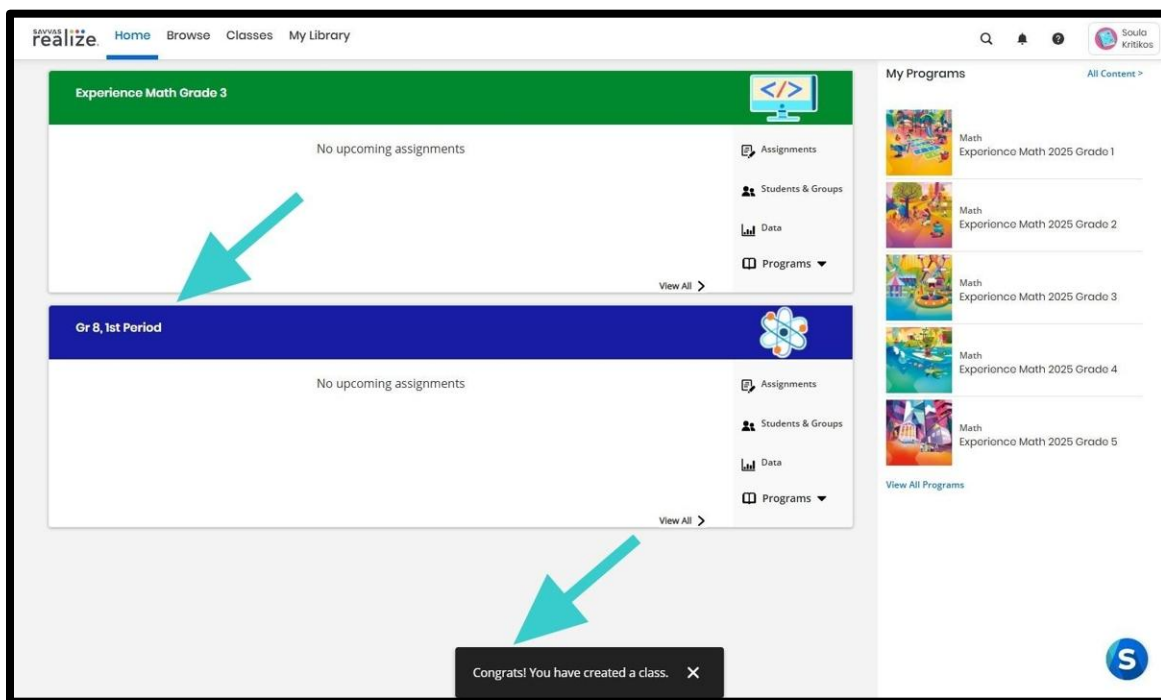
SAVVAS realize. Home Browse Classes My Library

Soula Kritikos

Experience Math Grade 3

No upcoming assignments

Assignments

Students & Groups

Data

Programs

View All

Gr 8, 1st Period

No upcoming assignments

Assignments

Students & Groups

Data

Programs

View All

Congrats! You have created a class. ✕

My Programs

All Content >

Math
Experience Math 2025 Grade 1

Math
Experience Math 2025 Grade 2

Math
Experience Math 2025 Grade 3

Math
Experience Math 2025 Grade 4

Math
Experience Math 2025 Grade 5

View All Programs

S